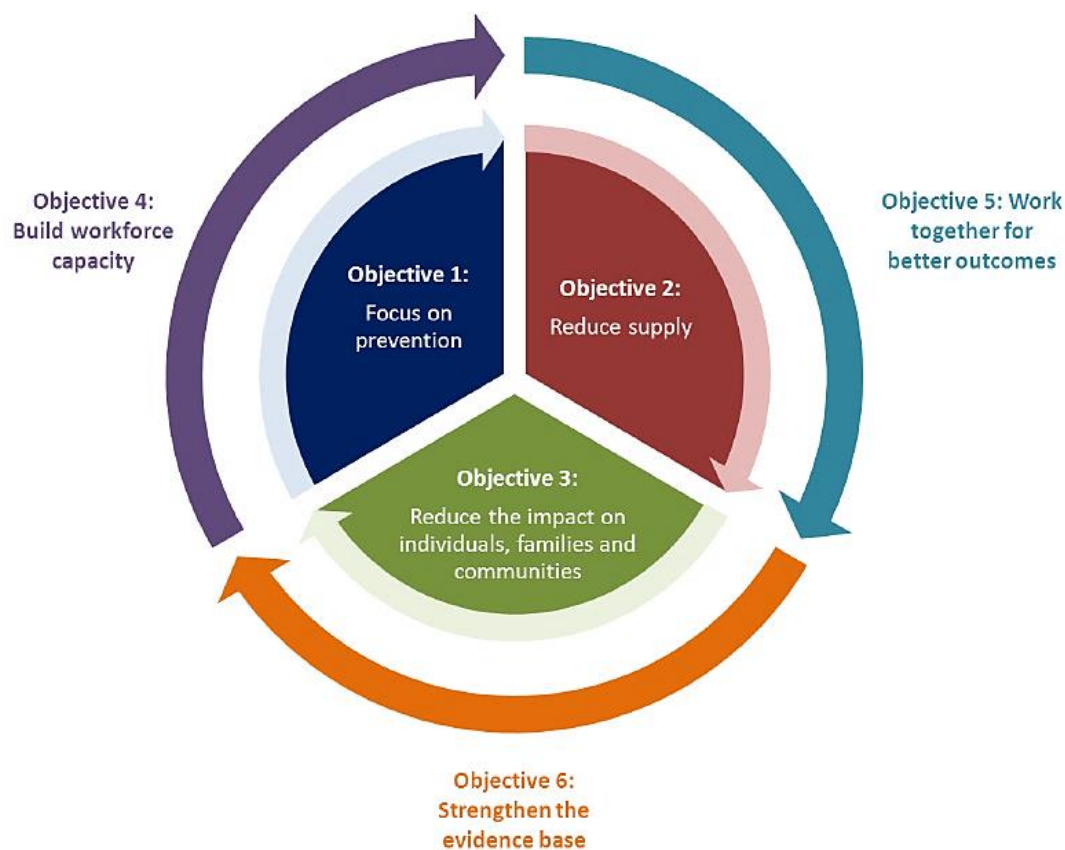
Objective 4: Build workforce capacity

Objective 1: Focus on prevention

Objective 2: Reduce supply

Objective 5: Work together for better outcomes

Objective 3: Reduce the impact on individuals, families and communities

Objective 6: Strengthen the evidence base